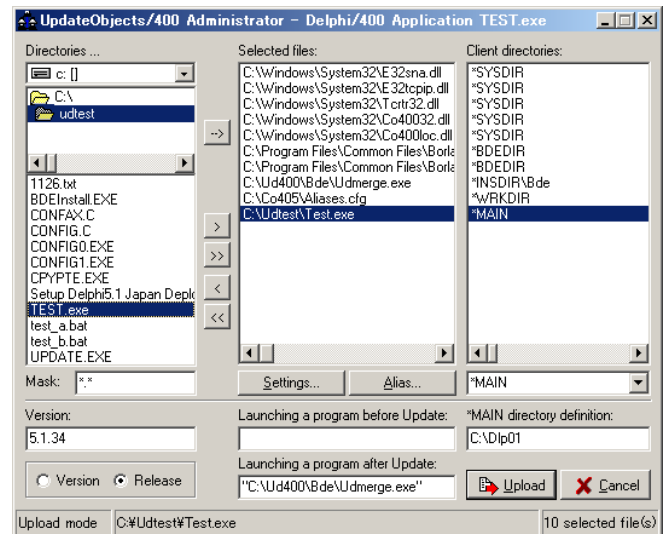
UpdateObjects/400 Administrator - Delphi/400 Application TEST.exe

Directories ...
c: []
C:\
udtest
1126.txt
BDEInstall.EXE
CONFAX.C
CONFIG.C
CONFIG0.EXE
CONFIG1.EXE
CPYPTE.EXE
Setup Delphi5.1 Japan Deplo
TEST.exe
test_a.bat
test_b.bat
UPDATE.EXE
Mask: *.*

-->
>
>>
<
<<

Selected files:
C:\Windows\System32\E32sna.dll
C:\Windows\System32\E32tcpip.dll
C:\Windows\System32\Tcrtr32.dll
C:\Windows\System32\Co40032.dll
C:\Windows\System32\Co400loc.dll
C:\Program Files\Common Files\Borla
C:\Program Files\Common Files\Borla
C:\Ud400\Bde\Udmerge.exe
C:\Co405\Aliases.cfg
C:\Udtest\Test.exe
Settings...
Alias...

Client directories:
*SYSDIR
*SYSDIR
*SYSDIR
*SYSDIR
*SYSDIR
*BDEDIR
*BDEDIR
*INSDIR\Bde
*WRKDIR
*MAIN
*MAIN

Version:
5.1.34
Version
Release

Launching a program before Update:

Launching a program after Update:
"C:\Ud400\Bde\Udmerge.exe"

*MAIN directory definition:
C:\Dlp01
Upload
Cancel

Upload mode
C:¥Udtest¥Test.exe
10 selected file(s)